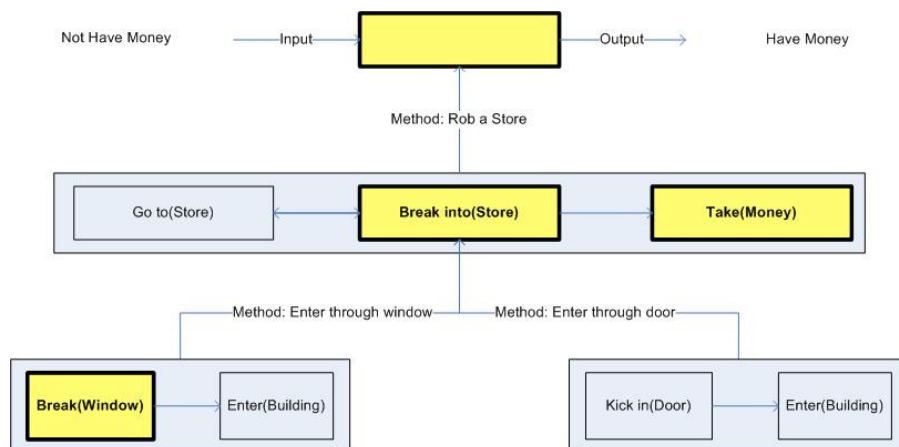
Not Have Money

Input

Output

Have Money

Method: Rob a Store

Go to(Store)

Break into(Store)

Take(Money)

Method: Enter through window

Method: Enter through door

Break(Window)

Enter(Building)

Kick in(Door)

Enter(Building)